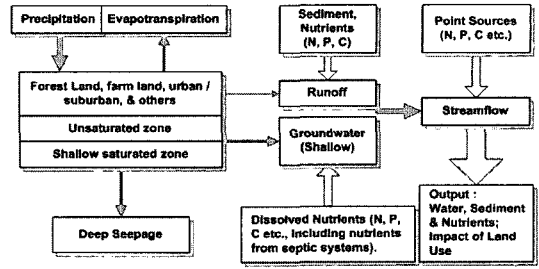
Precipitation

Evapotranspiration

Sediment, Nutrients (N, P, C)

Point Sources (N, P, C etc.)

Forest Land, farm land, urban / suburban, & others

Unsaturated zone

Shallow saturated zone

Runoff

Groundwater (Shallow)

Streamflow

Deep Seepage

Dissolved Nutrients (N, P, C etc., including nutrients from septic systems).

Output : Water, Sediment & Nutrients; Impact of Land Use